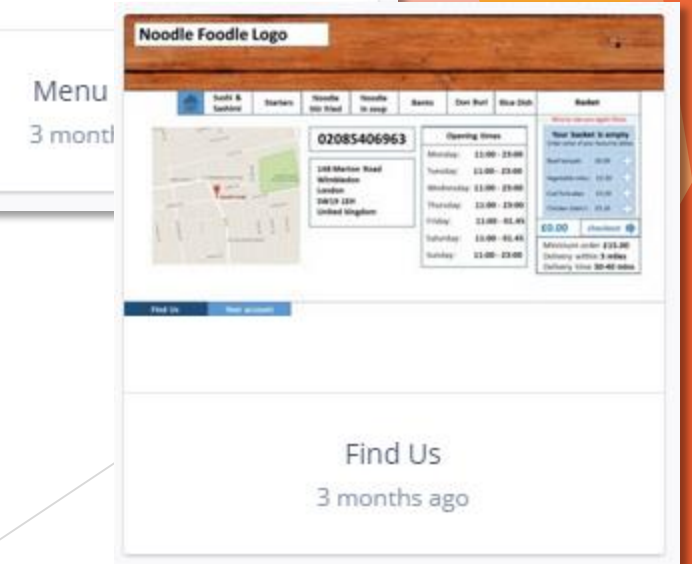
Menu
3 montl

Noodle Foodle Logo

Sushi & Sashimi | Starters | Noodle Stir Fried | Noodle in soup | Bento | Don Buri | Rice Dish | Basket

02085406963

148 Merton Road
Wimbledon
London
SW19 1EH
United Kingdom

| Opening times | |
|---|---|
| Monday: | 11:00 - 23:00 |
| Tuesday: | 11:00 - 23:00 |
| Wednesday: | 11:00 - 23:00 |
| Thursday: | 11:00 - 23:00 |
| Friday: | 11:00 - 01:45 |
| Saturday: | 11:00 - 01:45 |
| Sunday: | 11:00 - 23:00 |

Your basket is empty

£0.00 checkout

Minimum order £15.00
Delivery within 3 miles
Delivery time 30-40 mins

Find Us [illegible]

Find Us
3 months ago